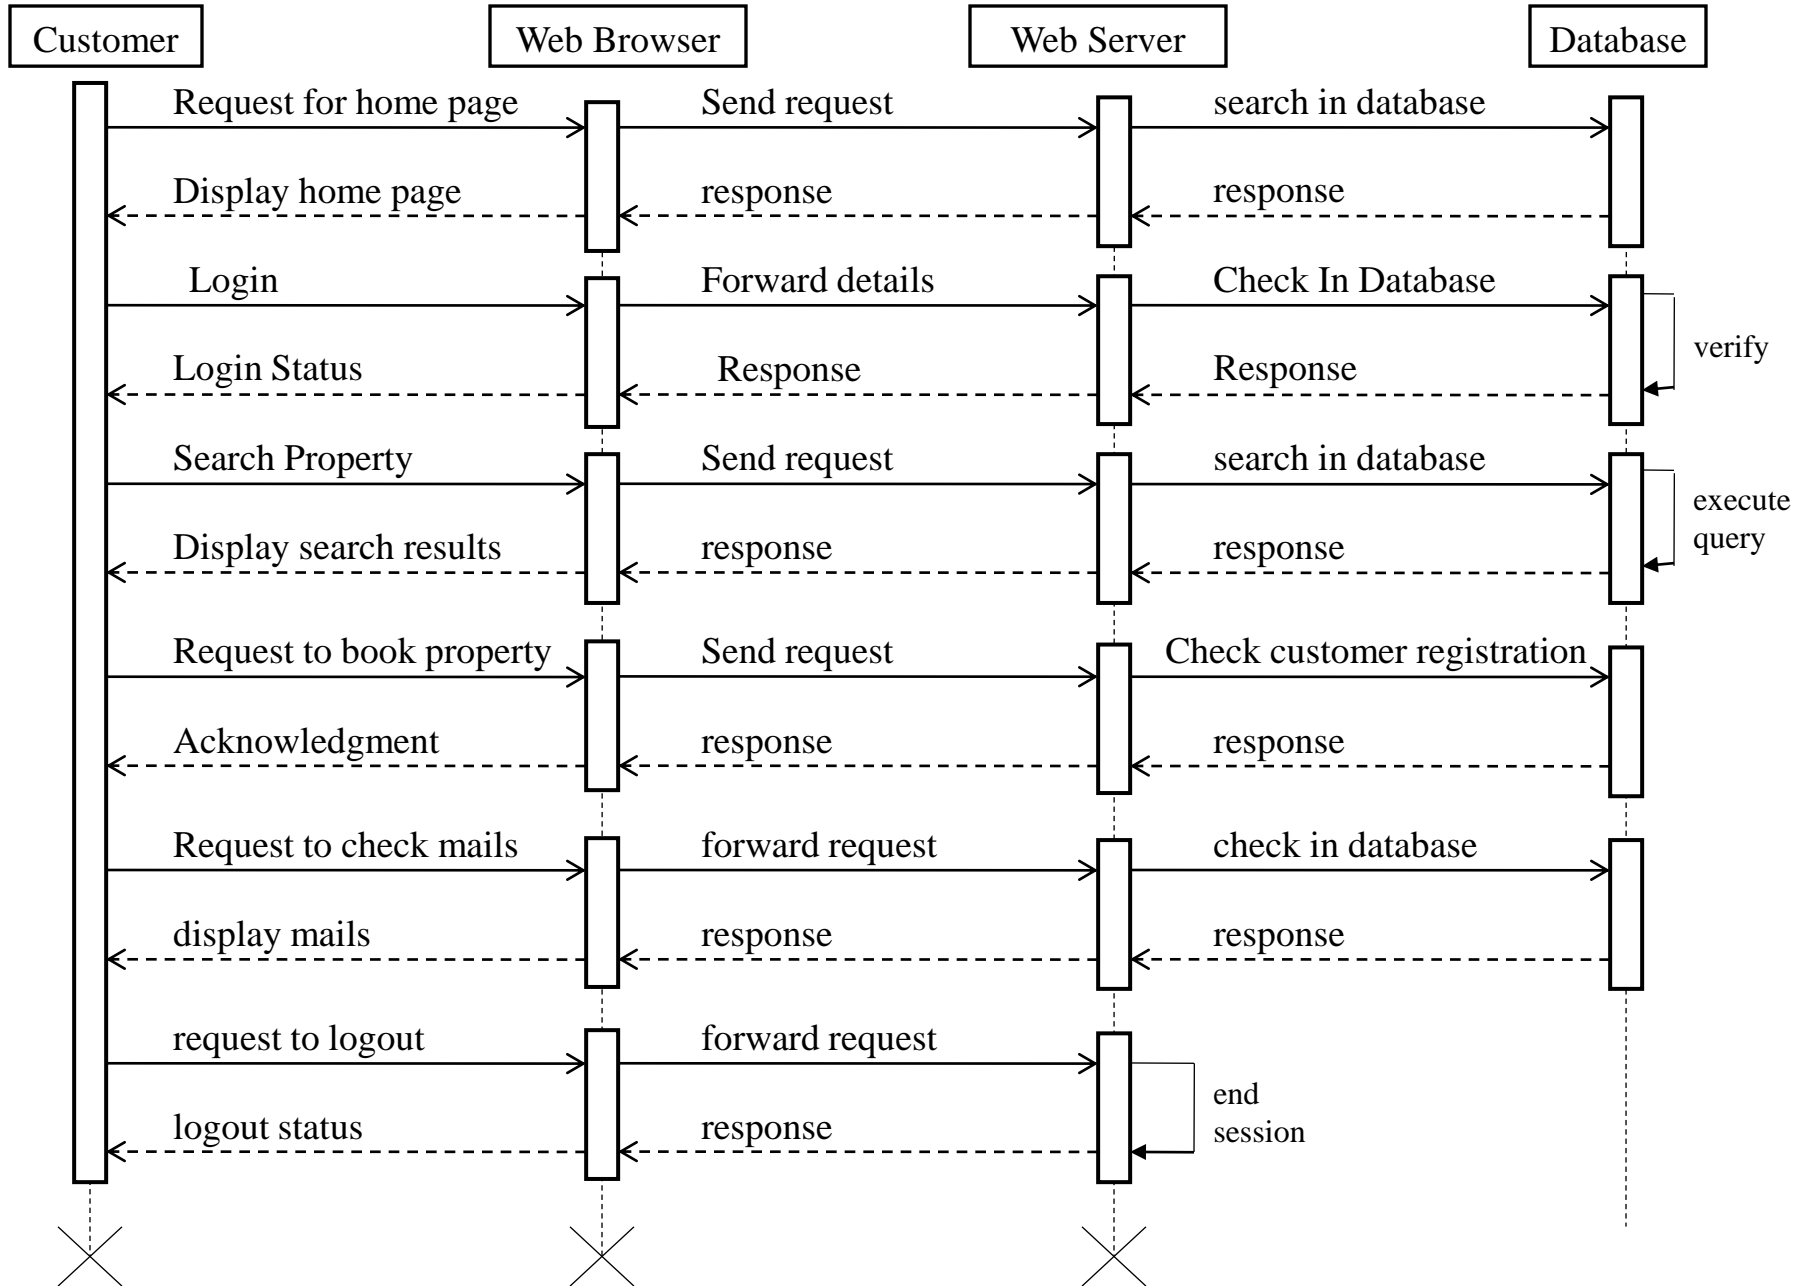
Customer

Web Browser

Web Server

Database

Request for home page

Send request

search in database

Display home page

response

response

Login

Forward details

Check In Database

verify

Login Status

Response

Response

Search Property

Send request

search in database

execute query

Display search results

response

response

Request to book property

Send request

Check customer registration

Acknowledgment

response

response

Request to check mails

forward request

check in database

display mails

response

response

request to logout

forward request

end session

logout status

response